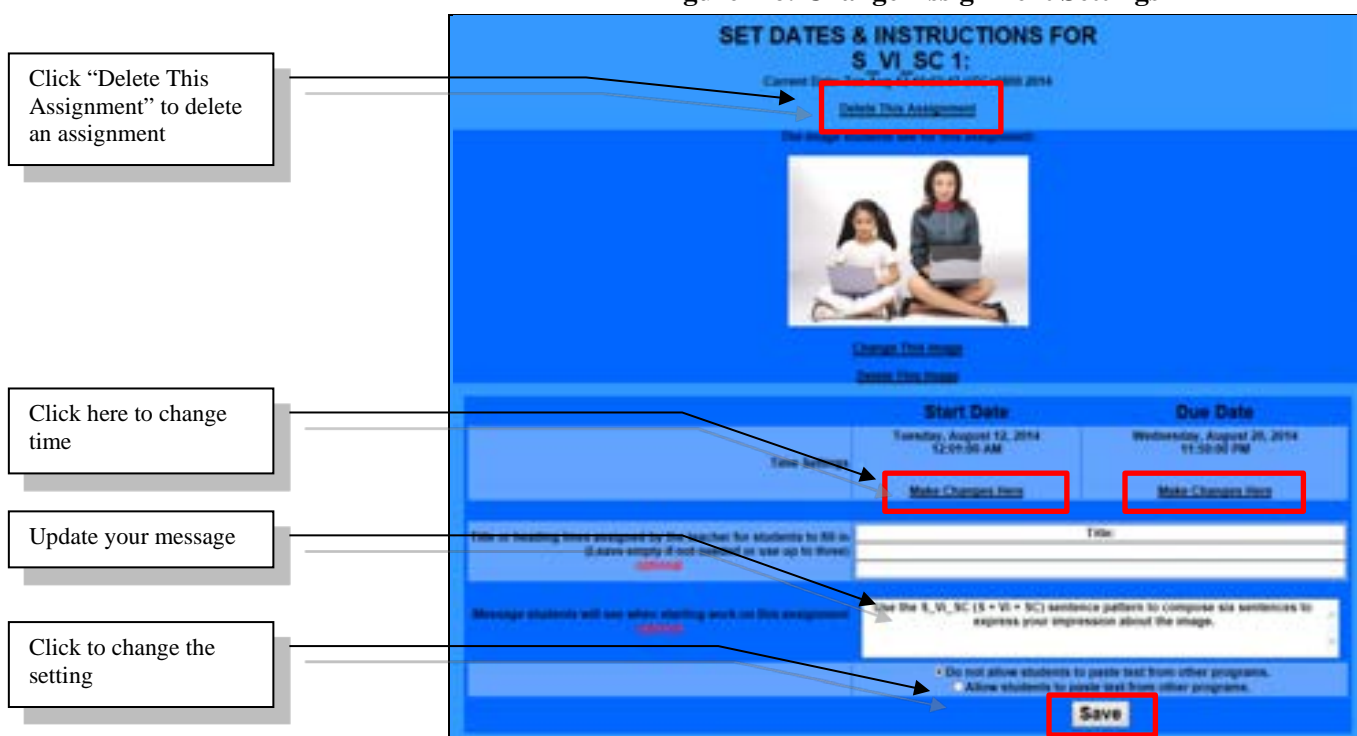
Click "Delete This Assignment" to delete an assignment

Click here to change time

Update your message

Click to change the setting

SET DATES & INSTRUCTIONS FOR
S_VI_SC 1:

Current Date: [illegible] 2014

Delete This Assignment

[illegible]

Change This Image

Delete This Image

| | Start Date | Due Date |
|---|---|---|
| Time Settings | Tuesday, August 12, 2014 12:01:00 AM | Wednesday, August 20, 2014 11:59:00 PM |
| | Make Changes Here | Make Changes Here |

Title or heading lines assigned by the teacher for students to fill in (Leave empty if not needed or use up to three) optional

Title:

Message students will see when starting work on this assignment optional

Use the S_VI_SC (S + VI + SC) sentence pattern to compose six sentences to express your impression about the image.

Do not allow students to paste text from other programs.
Allow students to paste text from other programs.

Save